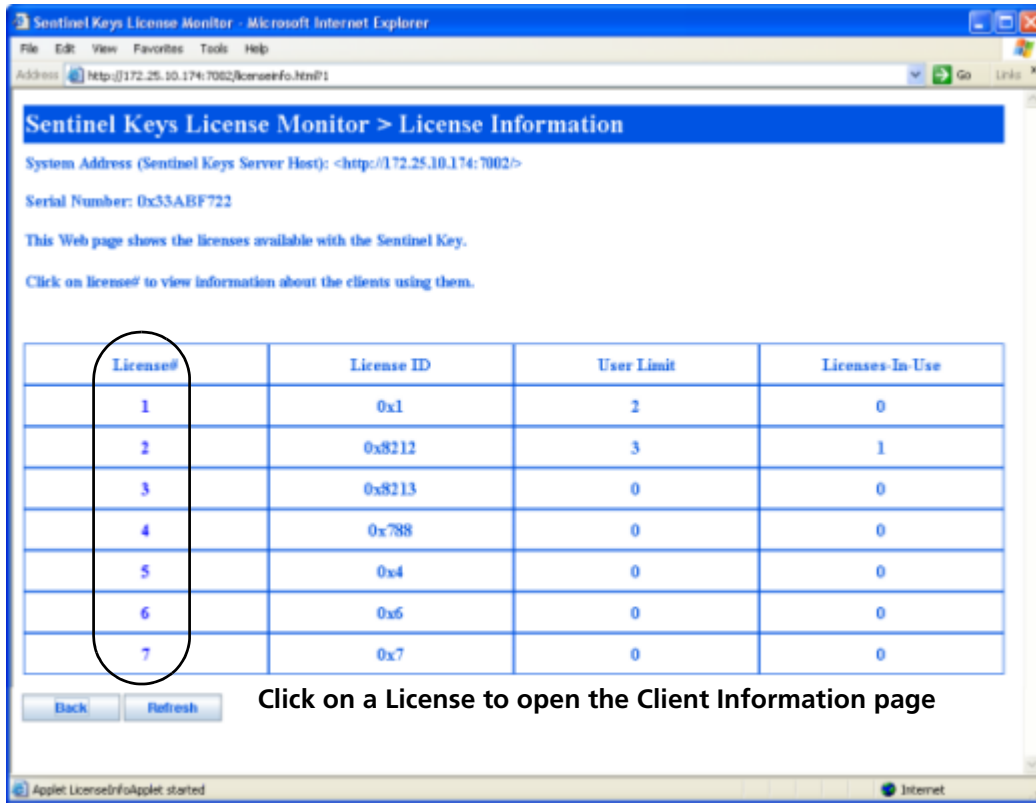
Sentinel Keys License Monitor - Microsoft Internet Explorer

File Edit View Favorites Tools Help

Address http://172.25.10.174:7002/licenseinfo.html?1 Go Links

Sentinel Keys License Monitor > License Information

System Address (Sentinel Keys Server Host): <http://172.25.10.174:7002/>

Serial Number: 0x53ABF722

This Web page shows the licenses available with the Sentinel Key.

Click on license# to view information about the clients using them.

| License# | License ID | User Limit | Licenses-In-Use |
|---|---|---|---|
| 1 | 0x1 | 2 | 0 |
| 2 | 0x8212 | 3 | 1 |
| 3 | 0x8213 | 0 | 0 |
| 4 | 0x788 | 0 | 0 |
| 5 | 0x4 | 0 | 0 |
| 6 | 0x6 | 0 | 0 |
| 7 | 0x7 | 0 | 0 |

Back Refresh

Click on a License to open the Client Information page

Applet LicenseInfoApplet started

Internet